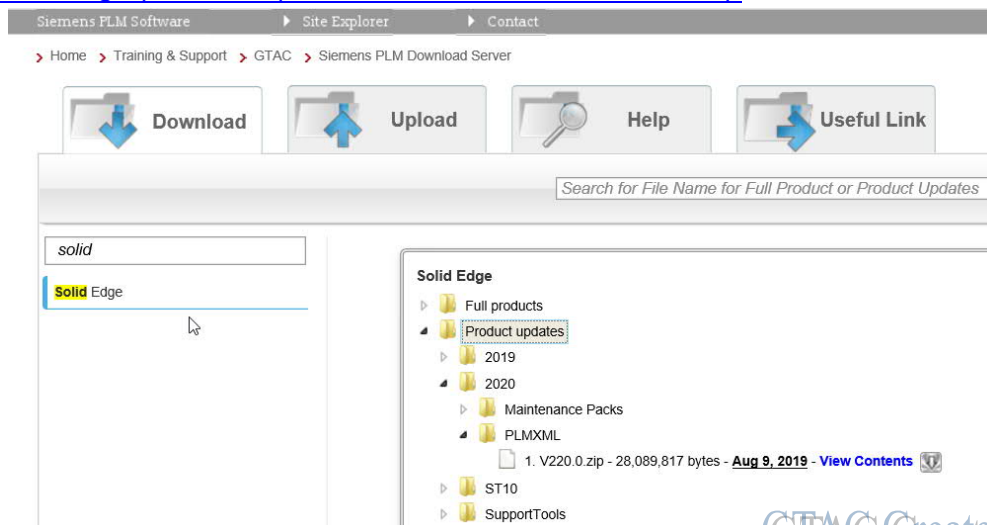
Siemens PLM Software ▸ Site Explorer ▸ Contact

› Home › Training & Support › GTAC › Siemens PLM Download Server

Download

Upload

Help

Useful Link

Search for File Name for Full Product or Product Updates

solid

Solid Edge

Solid Edge

Full products

Product updates

2019

2020

Maintenance Packs

PLMXML

1. V220.0.zip - 28,089,817 bytes - Aug 9, 2019 - View Contents

ST10

SupportTools

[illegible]